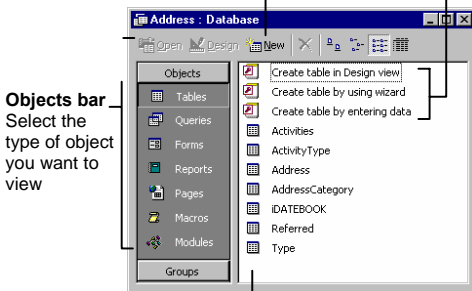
Address : Database

Open Design New

Objects
Tables
Queries
Forms
Reports
Pages
Macros
Modules
Groups

Create table in Design view
Create table by using wizard
Create table by entering data
Activities
ActivityType
Address
AddressCategory
iDATEBOOK
Referred
Type

**Objects bar** Select the type of object you want to view